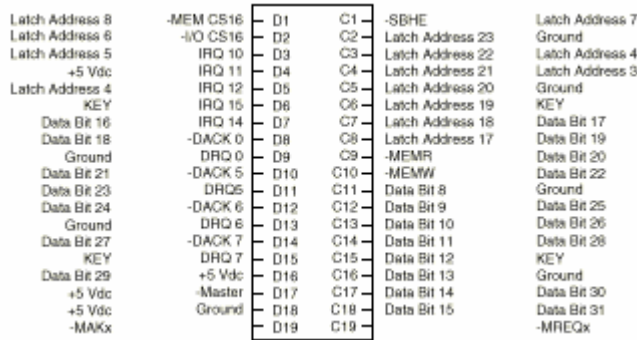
| | | | | | |
|---|---|---|---|---|---|
| Latch Address 8 | -MEM CS16 | D1 | C1 | -SBHE | Latch Address 7 |
| Latch Address 6 | -I/O CS16 | D2 | C2 | Latch Address 23 | Ground |
| Latch Address 5 | IRQ 10 | D3 | C3 | Latch Address 22 | Latch Address 4 |
| +5 Vdc | IRQ 11 | D4 | C4 | Latch Address 21 | Latch Address 3 |
| Latch Address 4 | IRQ 12 | D5 | C5 | Latch Address 20 | Ground |
| KEY | IRQ 15 | D6 | C6 | Latch Address 19 | KEY |
| Data Bit 16 | IRQ 14 | D7 | C7 | Latch Address 18 | Data Bit 17 |
| Data Bit 18 | -DACK 0 | D8 | C8 | Latch Address 17 | Data Bit 19 |
| Ground | DRQ 0 | D9 | C9 | -MEMR | Data Bit 20 |
| Data Bit 21 | -DACK 5 | D10 | C10 | -MEMW | Data Bit 22 |
| Data Bit 23 | DRQ5 | D11 | C11 | Data Bit 8 | Ground |
| Data Bit 24 | -DACK 6 | D12 | C12 | Data Bit 9 | Data Bit 25 |
| Ground | DRQ 6 | D13 | C13 | Data Bit 10 | Data Bit 26 |
| Data Bit 27 | -DACK 7 | D14 | C14 | Data Bit 11 | Data Bit 28 |
| KEY | DRQ 7 | D15 | C15 | Data Bit 12 | KEY |
| Data Bit 29 | +5 Vdc | D16 | C16 | Data Bit 13 | Ground |
| +5 Vdc | -Master | D17 | C17 | Data Bit 14 | Data Bit 30 |
| +5 Vdc | Ground | D18 | C18 | Data Bit 15 | Data Bit 31 |
| -MAKx | | D19 | C19 | | -MREQx |